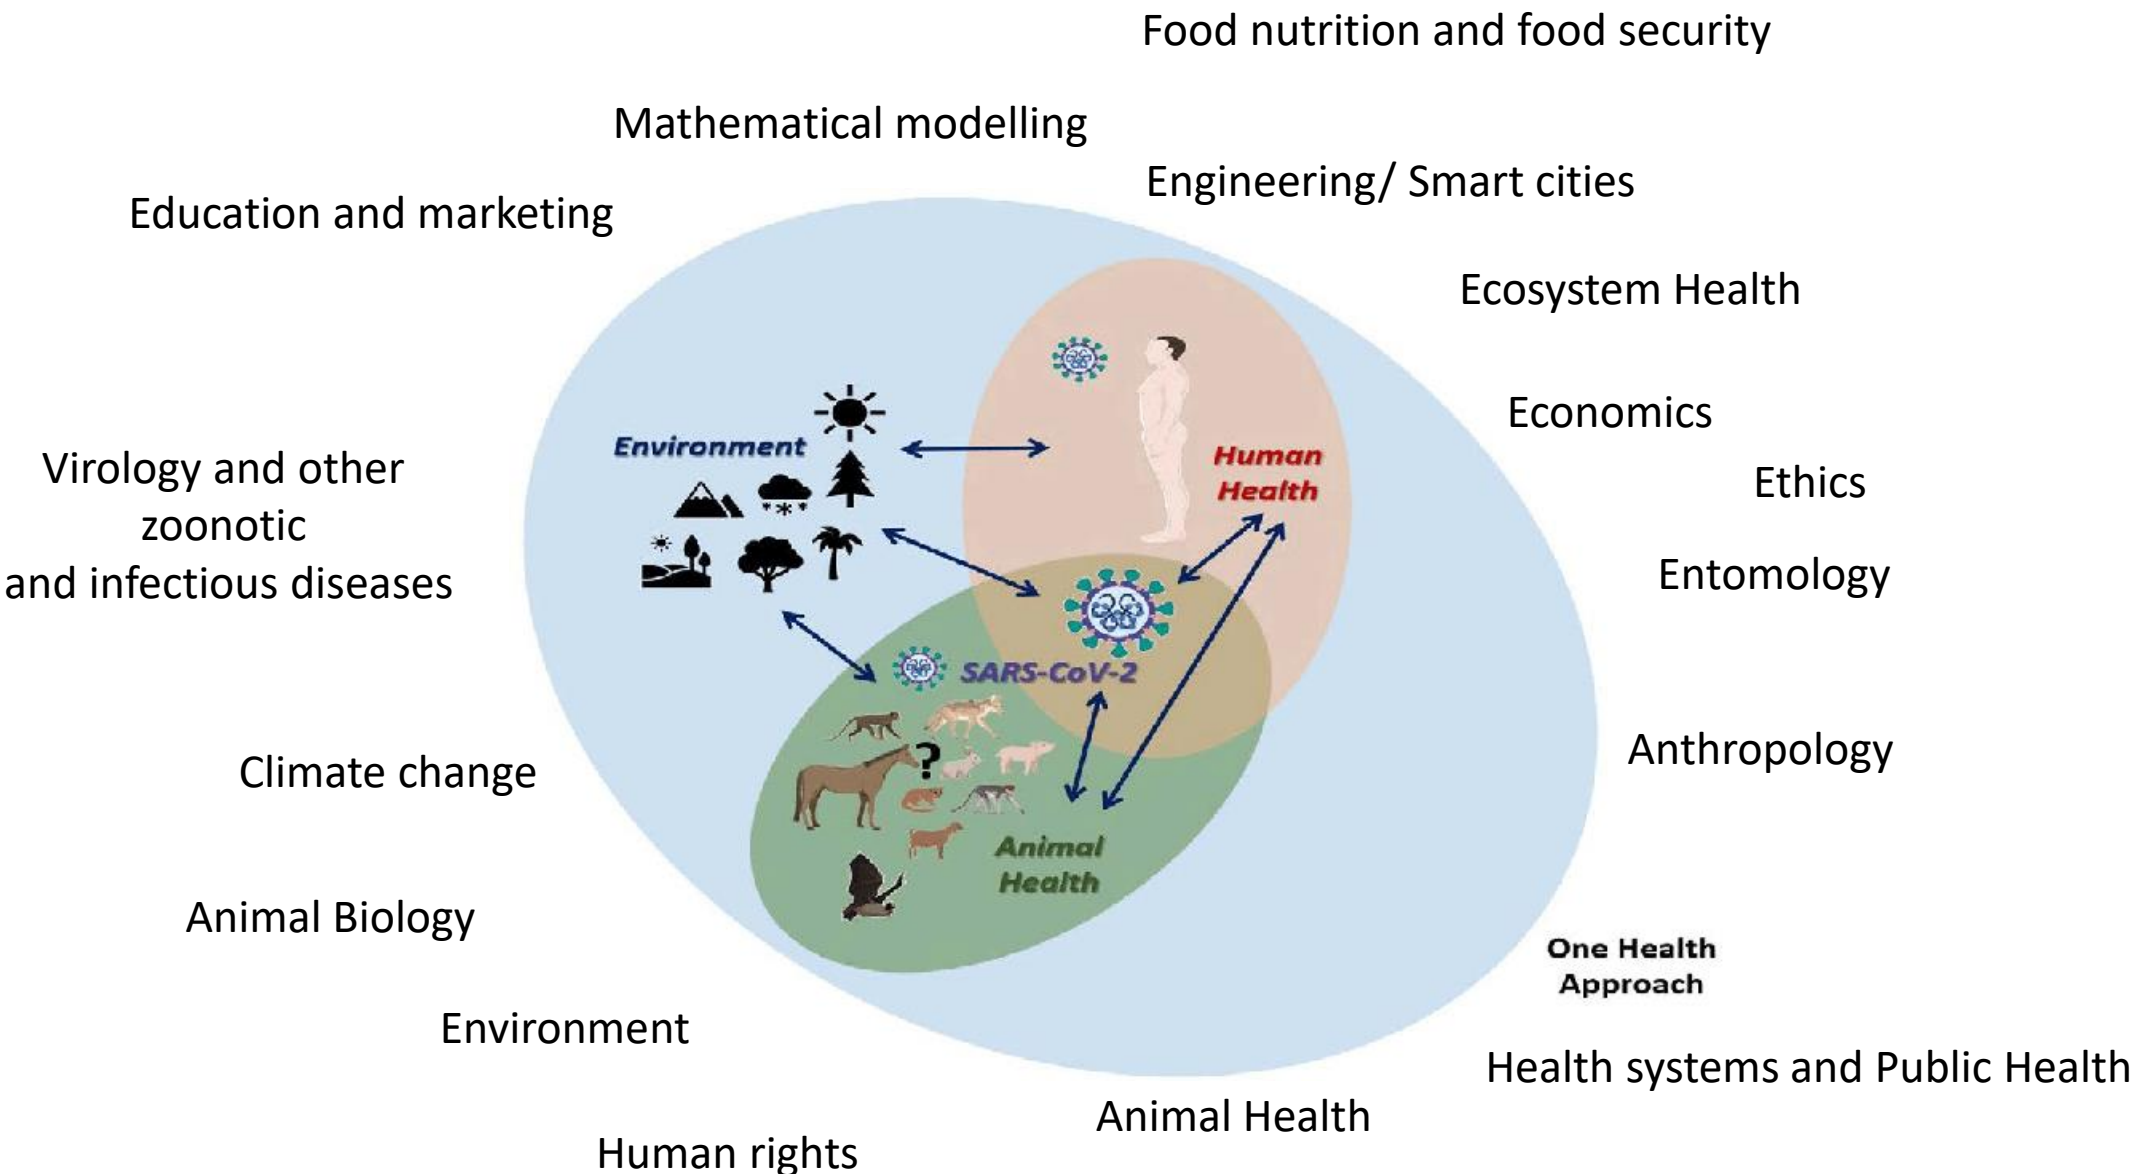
Food nutrition and food security

Mathematical modelling

Engineering/ Smart cities

Education and marketing

Ecosystem Health

Environment

Human Health

Economics

Ethics

Virology and other zoonotic and infectious diseases

Entomology

SARS-CoV-2

Climate change

Anthropology

Animal Health

Animal Biology

One Health Approach

Environment

Health systems and Public Health

Animal Health

Human rights